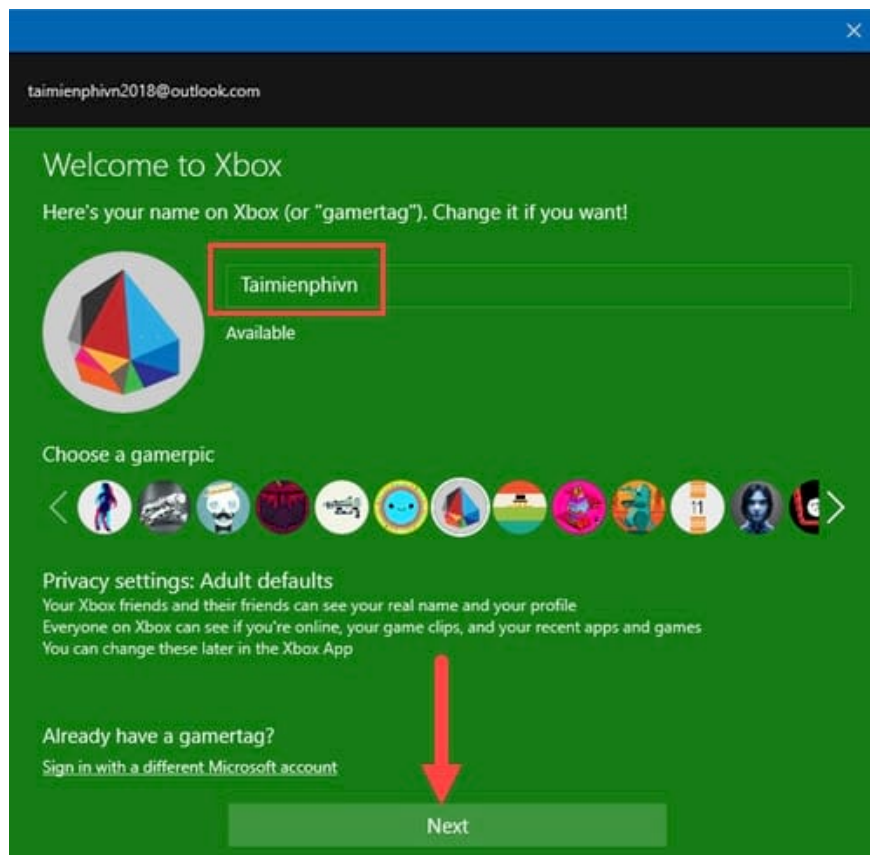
×

taimienphivn2018@outlook.com

Welcome to Xbox

Here's your name on Xbox (or "gamertag"). Change it if you want!

Taimienphivn

Available

Choose a gamerpic

11

Privacy settings: Adult defaults
Your Xbox friends and their friends can see your real name and your profile
Everyone on Xbox can see if you're online, your game clips, and your recent apps and games
You can change these later in the Xbox App

Already have a gamertag?
Sign in with a different Microsoft account

Next